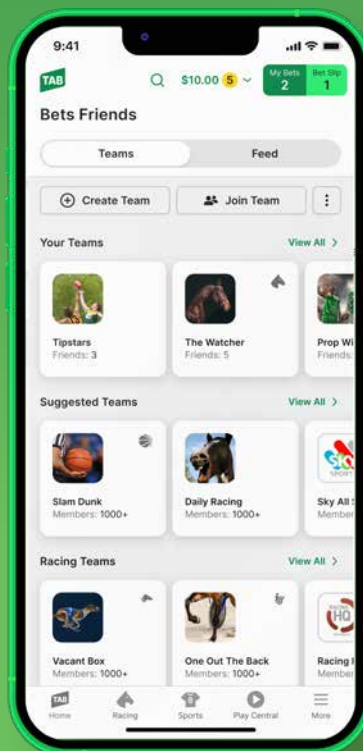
9:41

TAB

$10.00 5

My Bets 2

Bet Slip 1

Bets Friends

Teams

Feed

Create Team

Join Team

Your Teams

View All

Tipstars
Friends: 3

The Watcher
Friends: 5

Prop Wi
Friends

Suggested Teams

View All

Slam Dunk
Members: 1000+

Daily Racing
Members: 1000+

Sky All S
Member

Racing Teams

View All

Vacant Box
Members: 1000+

One Out The Back
Members: 1000+

Racing
Member

Home

Racing

Sports

Play Central

More